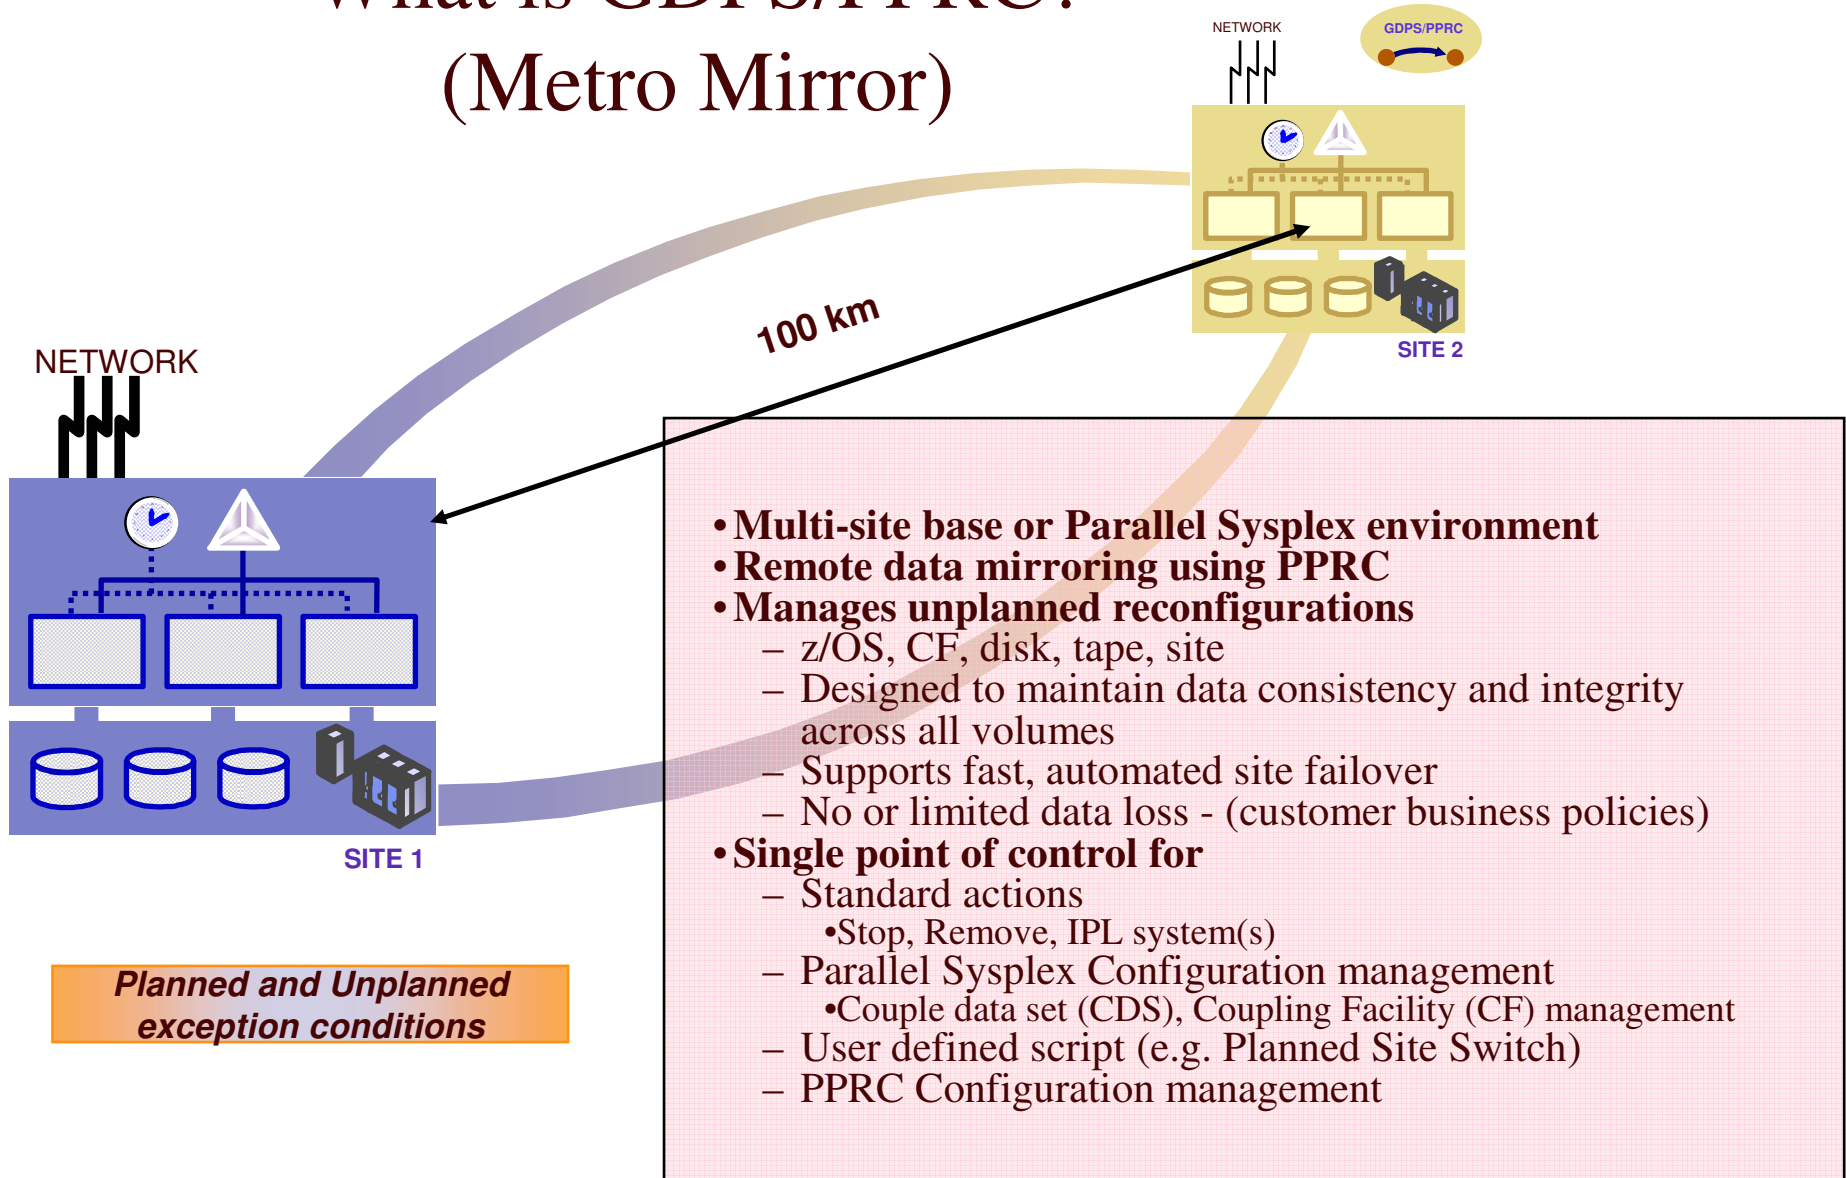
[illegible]
(Metro Mirror)

NETWORK

GDPS/PPRC

SITE 2

100 km

NETWORK

SITE 1

Planned and Unplanned exception conditions

• Multi-site base or Parallel Sysplex environment
• Remote data mirroring using PPRC
• Manages unplanned reconfigurations
– z/OS, CF, disk, tape, site
– Designed to maintain data consistency and integrity across all volumes
– Supports fast, automated site failover
– No or limited data loss - (customer business policies)
• Single point of control for
– Standard actions
•Stop, Remove, IPL system(s)
– Parallel Sysplex Configuration management
•Couple data set (CDS), Coupling Facility (CF) management
– User defined script (e.g. Planned Site Switch)
– PPRC Configuration management